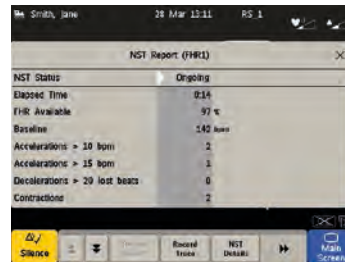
Smith, Jane 28 Mar 13:11 RS 1

NST Report (FHR1)

| | |
|---|---|
| NST Status | Ongoing |
| Elapsed Time | 0:14 |
| FHR Available | 97 % |
| Baseline | 142 bpm |
| Accelerations > 10 bpm | 2 |
| Accelerations > 15 bpm | 1 |
| Decelerations > 20 lost beats | 0 |
| Contractions | 2 |

Silence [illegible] Record Trace NST Details Main Screen